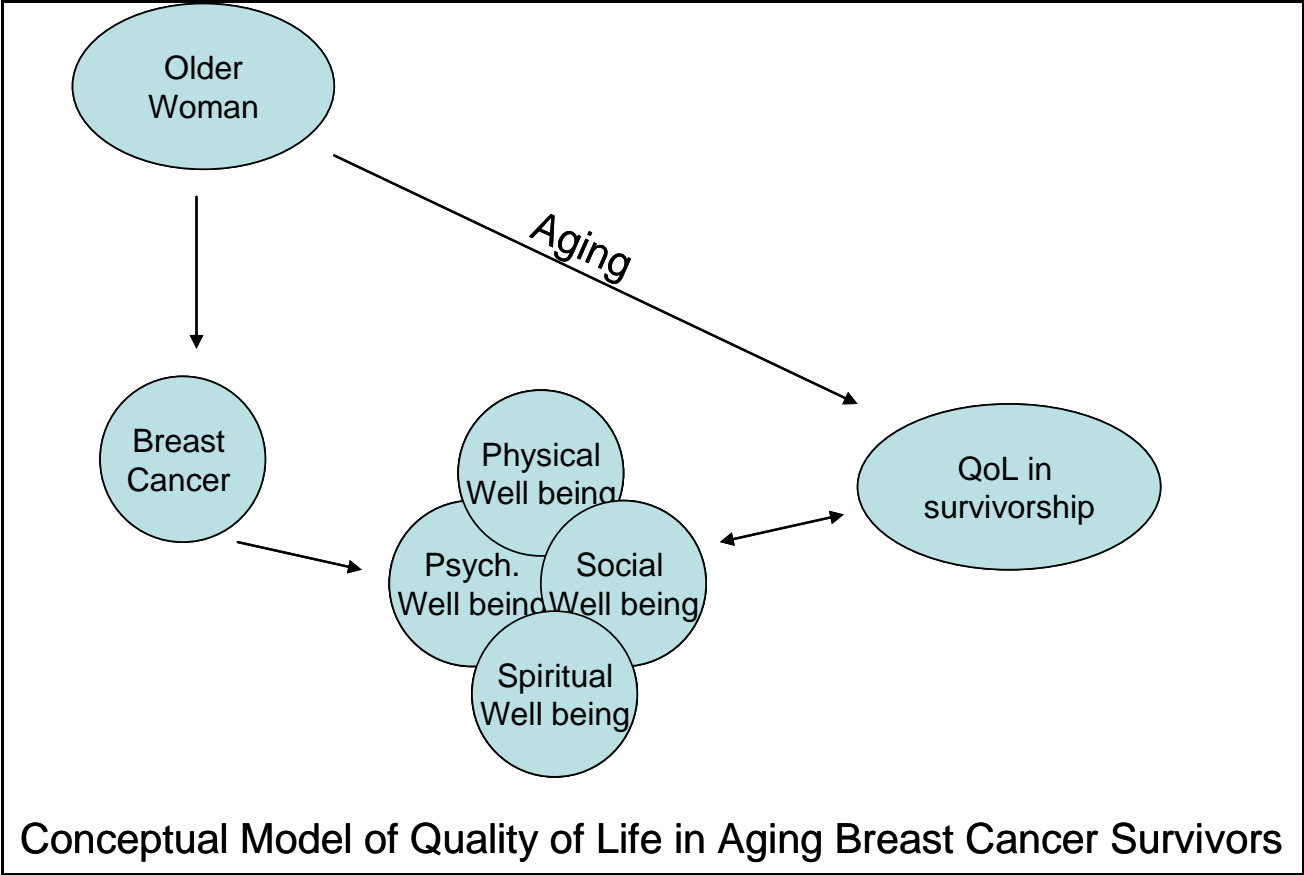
Older Woman

Aging

Breast Cancer

Physical Well being

Psych. Well being

Social Well being

Spiritual Well being

QoL in survivorship

Conceptual Model of Quality of Life in Aging Breast Cancer Survivors